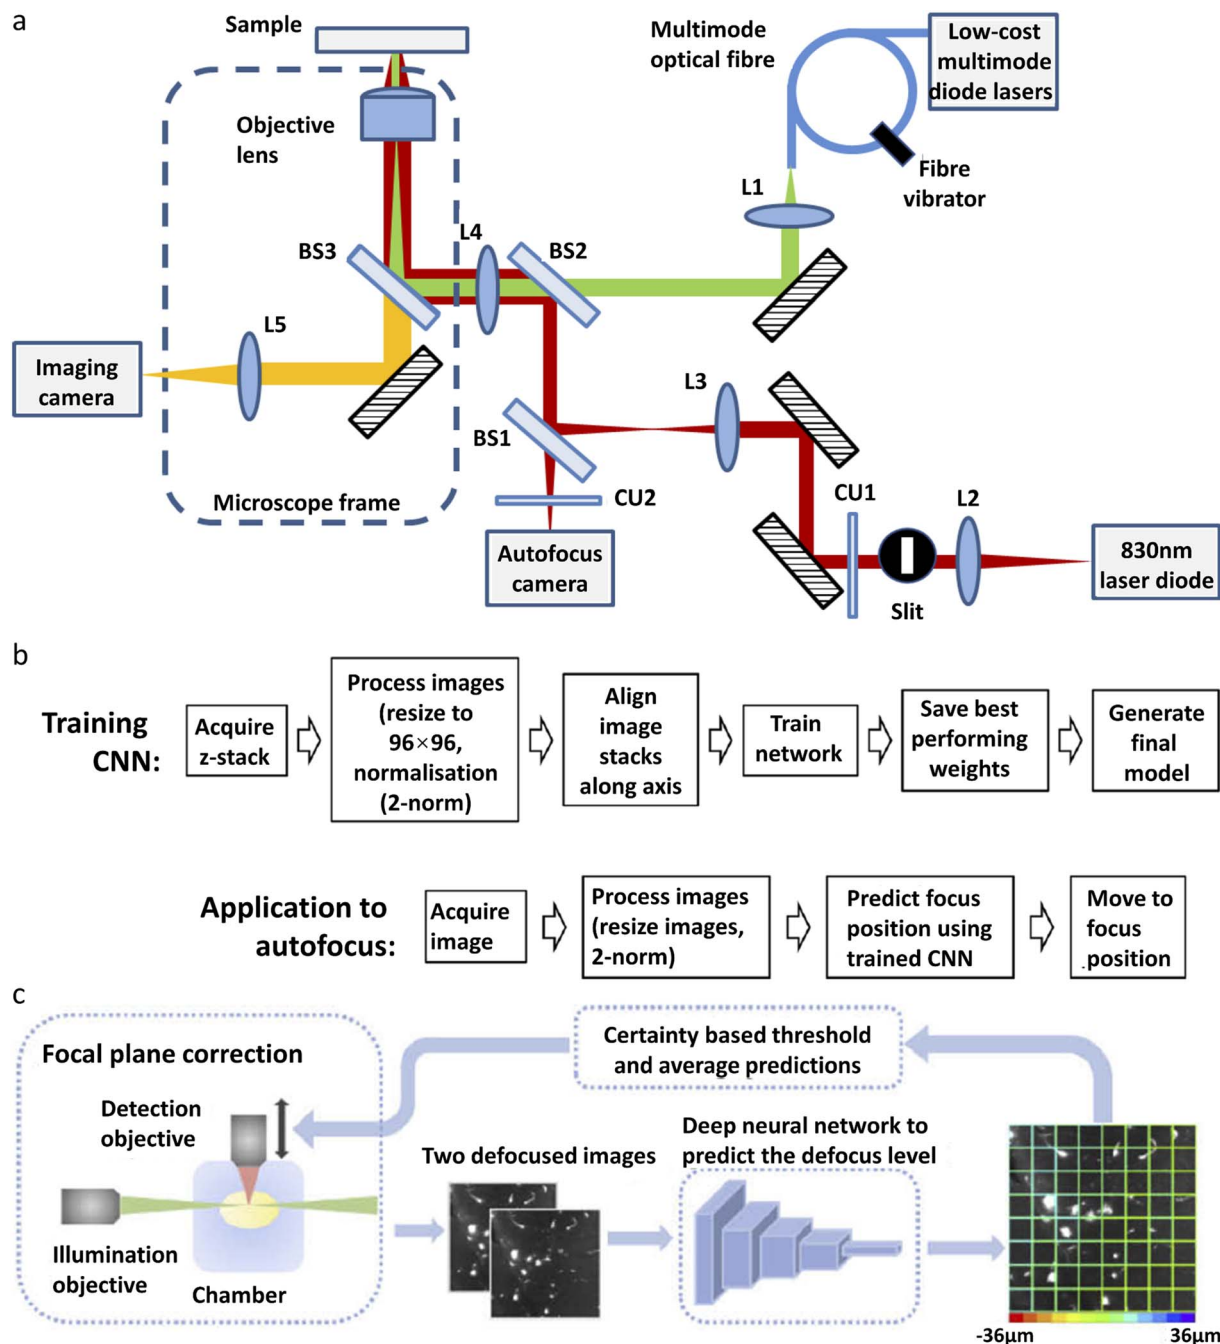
a

Sample

Multimode optical fibre

Low-cost multimode diode lasers

Objective lens

Fibre vibrator

L1

L4

BS3

BS2

L5

Imaging camera

L3

BS1

CU2

Microscope frame

CU1

L2

Autofocus camera

830nm laser diode

Slit

b

Training CNN:

Acquire z-stack

Process images (resize to 96×96, normalisation (2-norm)

Align image stacks along axis

Train network

Save best performing weights

Generate final model

Application to autofocus:

Acquire image

Process images (resize images, 2-norm)

Predict focus position using trained CNN

Move to focus position

c

Focal plane correction

Certainty based threshold and average predictions

Detection objective

Two defocused images

Deep neural network to predict the defocus level

Illumination objective

Chamber

-36µm

36µm